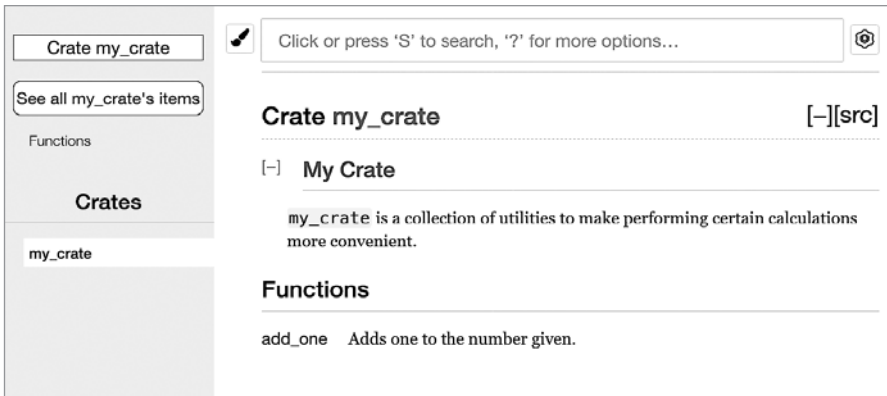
Crate my_crate

See all my_crate's items

Functions

Crates

my_crate

Click or press ‘S’ to search, ‘?’ for more options…

Crate my_crate

[–][src]

[–] My Crate

my_crate is a collection of utilities to make performing certain calculations more convenient.

Functions

add_one Adds one to the number given.